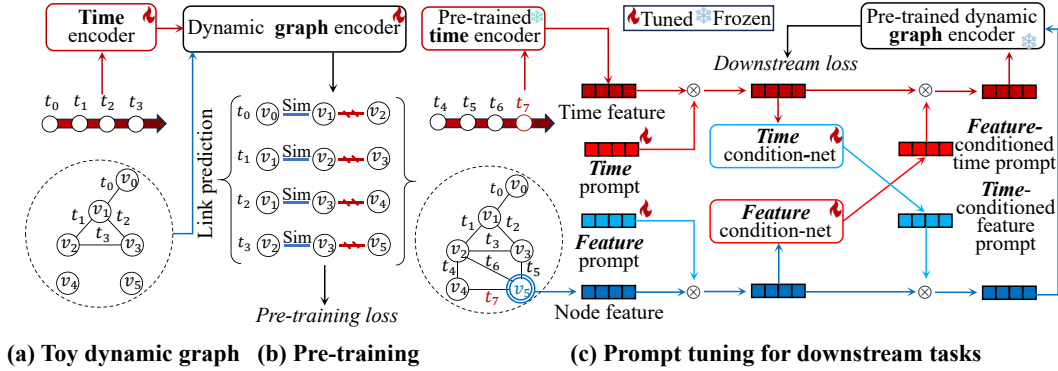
**Time** encoder

Dynamic **graph** encoder

$t_0$ $t_1$ $t_2$ $t_3$

$t_0$ $v_0$ $t_1$ $v_1$ $t_2$ $v_2$ $t_3$ $v_3$ $v_4$ $v_5$

Link prediction

$t_0$ $v_0$ Sim $v_1$ $v_2$
$t_1$ $v_1$ Sim $v_2$ $v_3$
$t_2$ $v_1$ Sim $v_3$ $v_4$
$t_3$ $v_2$ Sim $v_3$ $v_5$

*Pre-training loss*

Pre-trained **time** encoder

$t_4$ $t_5$ $t_6$ $t_7$

$t_0$ $v_0$ $t_1$ $v_1$ $t_2$ $v_2$ $t_3$ $v_3$ $t_4$ $t_6$ $t_5$ $v_4$ $t_7$ $v_5$

Tuned Frozen

Pre-trained dynamic **graph** encoder

*Downstream loss*

Time feature

***Time*** prompt

***Time*** condition-net

***Feature***-conditioned time prompt

***Feature*** prompt

***Feature*** condition-net

***Time***-conditioned feature prompt

Node feature

**(a) Toy dynamic graph** **(b) Pre-training** **(c) Prompt tuning for downstream tasks**